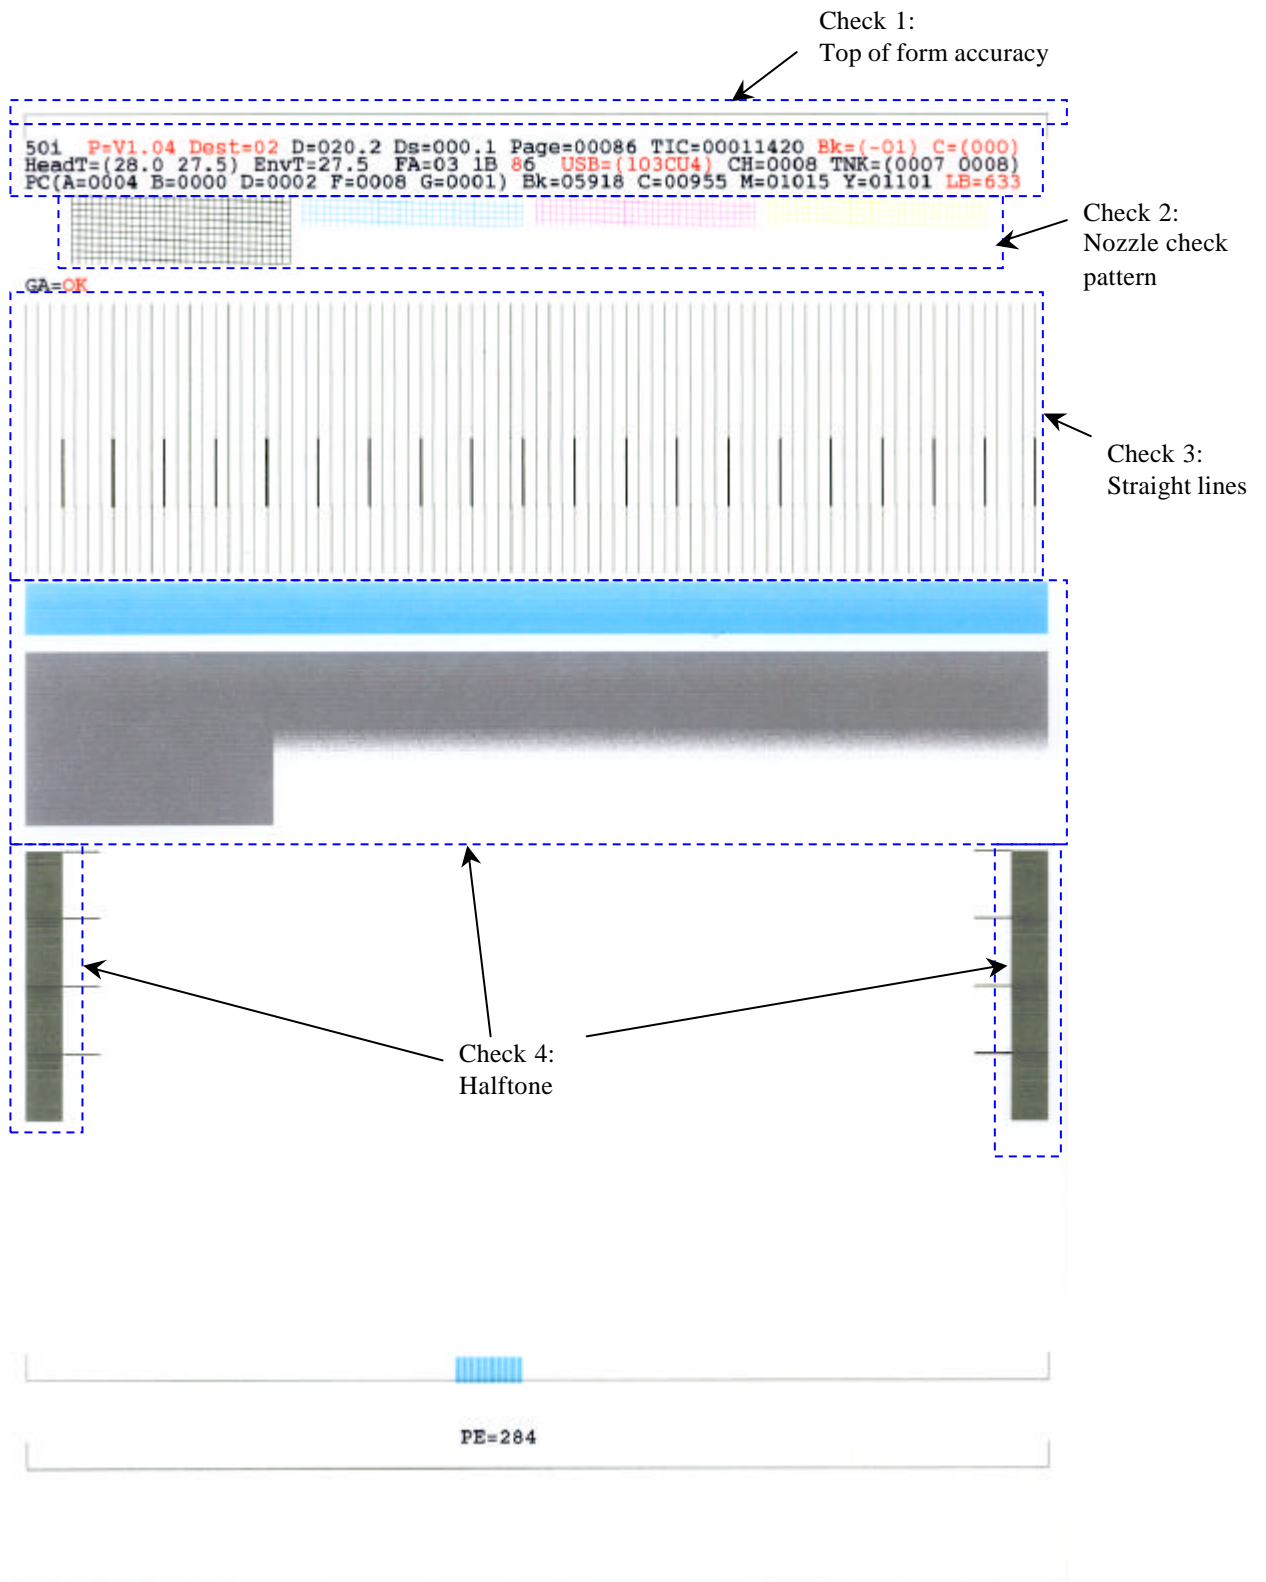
Check 1:
Top of form accuracy

501 P=V1.04 Dest=02 D=020.2 Ds=000.1 Page=00086 TIC=00011420 Bk=(-01) C=(000)
HeadT=(28.0 27.5) EnvT=27.5 FA=03 1B 86 USB=(103CU4) CH=0008 TNK=(0007 0008)
PC(A=0004 B=0000 D=0002 F=0008 G=0001) Bk=05918 C=00955 M=01015 Y=01101 LB=633

Check 2:
Nozzle check pattern

GA=OK

Check 3:
Straight lines

Check 4:
Halftone

PE=284